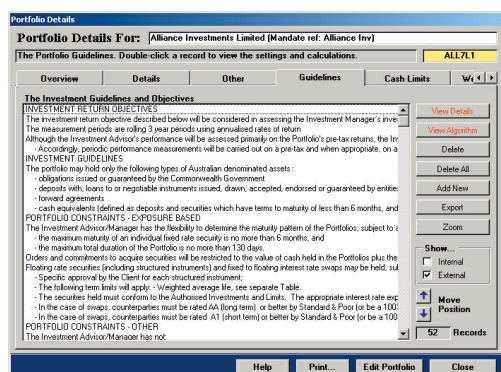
Portfolio Details

Portfolio Details For: Alliance Investments Limited (Mandate ref: Alliance Inv)

The Portfolio Guidelines. Double-click a record to view the settings and calculations.

ALL7L1

Overview | Details | Other | Guidelines | Cash Limits | W

The Investment Guidelines and Objectives

INVESTMENT RETURN OBJECTIVES
The investment return objective described below will be considered in assessing the Investment Manager's inve
The measurement periods are rolling 3 year periods using annualised rates of return
Although the Investment Advisor's performance will be assessed primarily on the Portfolio's pre-tax returns, the Inv
- Accordingly, periodic performance measurements will be carried out on a pre-tax and when appropriate, on a
INVESTMENT GUIDELINES
The portfolio may hold only the following types of Australian denominated assets :
- obligations issued or guaranteed by the Commonwealth Government
- deposits with, loans to or negotiable instruments issued, drawn, accepted, endorsed or guaranteed by entitie
- forward agreements
- cash equivalents (defined as deposits and securities which have terms to maturity of less than 6 months, and
PORTFOLIO CONSTRAINTS - EXPOSURE BASED
The Investment Advisor/Manager has the flexibility to determine the maturity pattern of the Portfolios, subject to a
- the maximum maturity of an individual fixed rate security is no more than 6 months, and
- the maximum total duration of the Portfolio is no more than 130 days.
Orders and commitments to acquire securities will be restricted to the value of cash held in the Portfolios plus the
Floating rate securities (including structured instruments) and fixed to floating interest rate swaps may be held, sul
- Specific approval by the Client for each structured instrument;
- The following term limits will apply: - Weighted average life, see separate Table.
- The securities held must conform to the Authorised Investments and Limits. The appropriate interest rate exp
- In the case of swaps, counterparties must be rated AA (long term) or better by Standard & Poor (or be a 100
- In the case of swaps, counterparties must be rated A1 (short term) or better by Standard & Poor (or be a 100
PORTFOLIO CONSTRAINTS - OTHER
The Investment Advisor/Manager has not:

View Details
View Algorithm
Delete
Delete All
Add New
Export
Zoom
Show...
Internal
External
Move Position
52 Records

Help | Print... | Edit Portfolio | Close